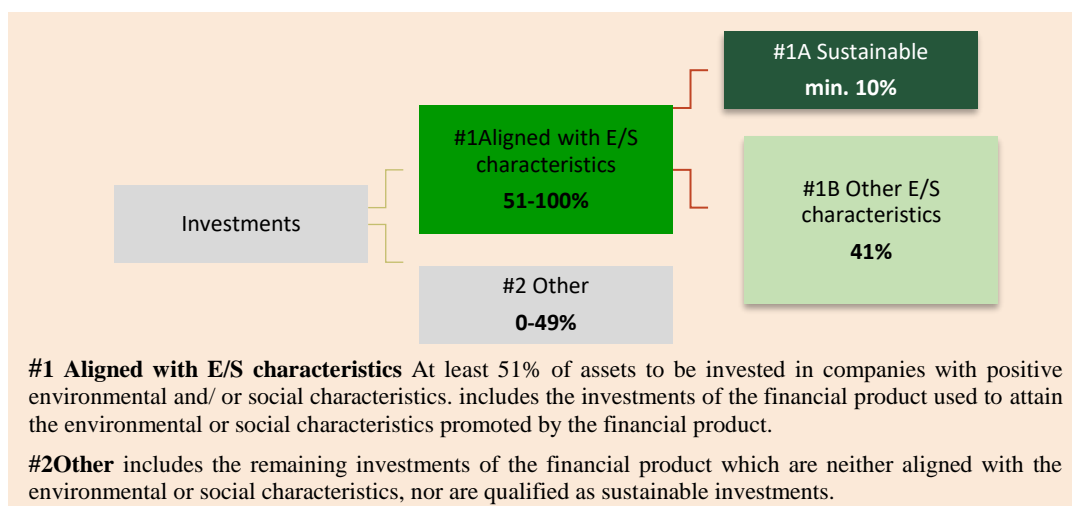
#1A Sustainable
min. 10%

#1Aligned with E/S characteristics
51-100%

#1B Other E/S characteristics
41%

Investments

#2 Other
0-49%

**#1 Aligned with E/S characteristics** At least 51% of assets to be invested in companies with positive environmental and/ or social characteristics. includes the investments of the financial product used to attain the environmental or social characteristics promoted by the financial product.

**#2Other** includes the remaining investments of the financial product which are neither aligned with the environmental or social characteristics, nor are qualified as sustainable investments.